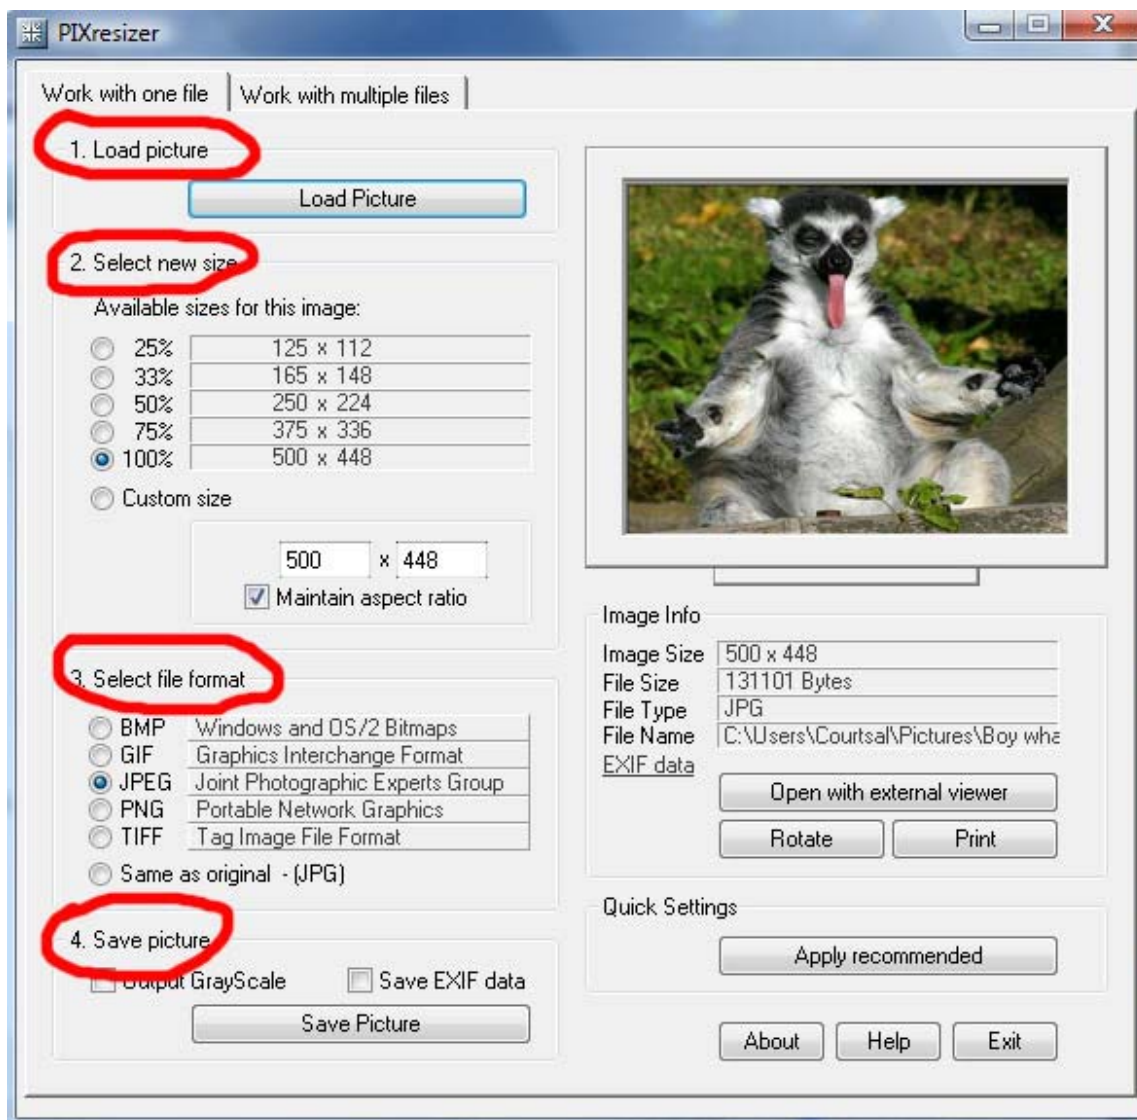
PIXresizer

Work with one file | Work with multiple files

1. Load picture

Load Picture

2. Select new size

Available sizes for this image:

| | |
|---|---|
| 25% | 125 x 112 |
| 33% | 165 x 148 |
| 50% | 250 x 224 |
| 75% | 375 x 336 |
| 100% | 500 x 448 |

Custom size

500 x 448

Maintain aspect ratio

3. Select file format

| | |
|---|---|
| BMP | Windows and OS/2 Bitmaps |
| GIF | Graphics Interchange Format |
| JPEG | Joint Photographic Experts Group |
| PNG | Portable Network Graphics |
| TIFF | Tag Image File Format |

Same as original - (JPG)

4. Save picture

Output GrayScale

Save EXIF data

Save Picture

Image Info

| | |
|---|---|
| Image Size | 500 x 448 |
| File Size | 131101 Bytes |
| File Type | JPG |
| File Name | C:\Users\Courtsal\Pictures\Boy wha |

EXIF data

Open with external viewer

Rotate

Print

Quick Settings

Apply recommended

About

Help

Exit